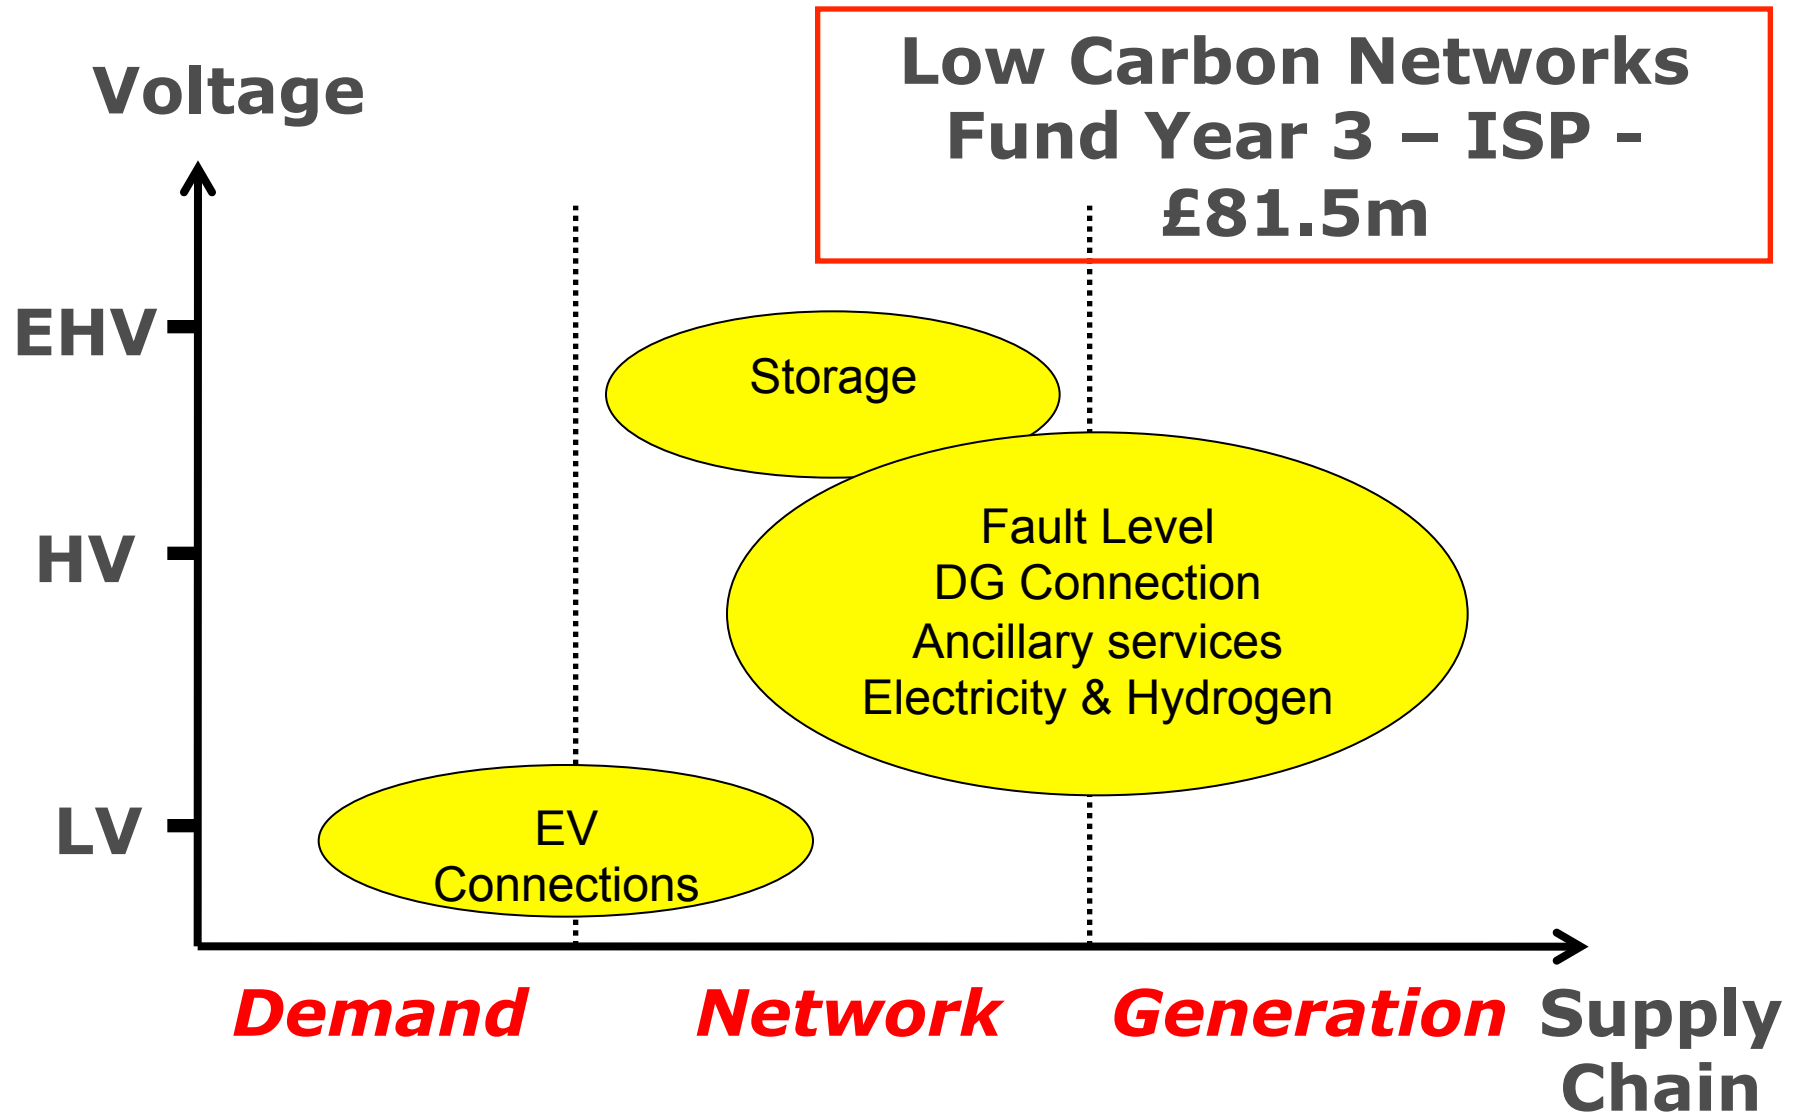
Low Carbon Networks Fund Year 3 – ISP - £81.5m

Voltage

EHV

HV

LV

Storage

Fault Level
DG Connection
Ancillary services
Electricity & Hydrogen

EV Connections

Demand

Network

Generation

Supply Chain